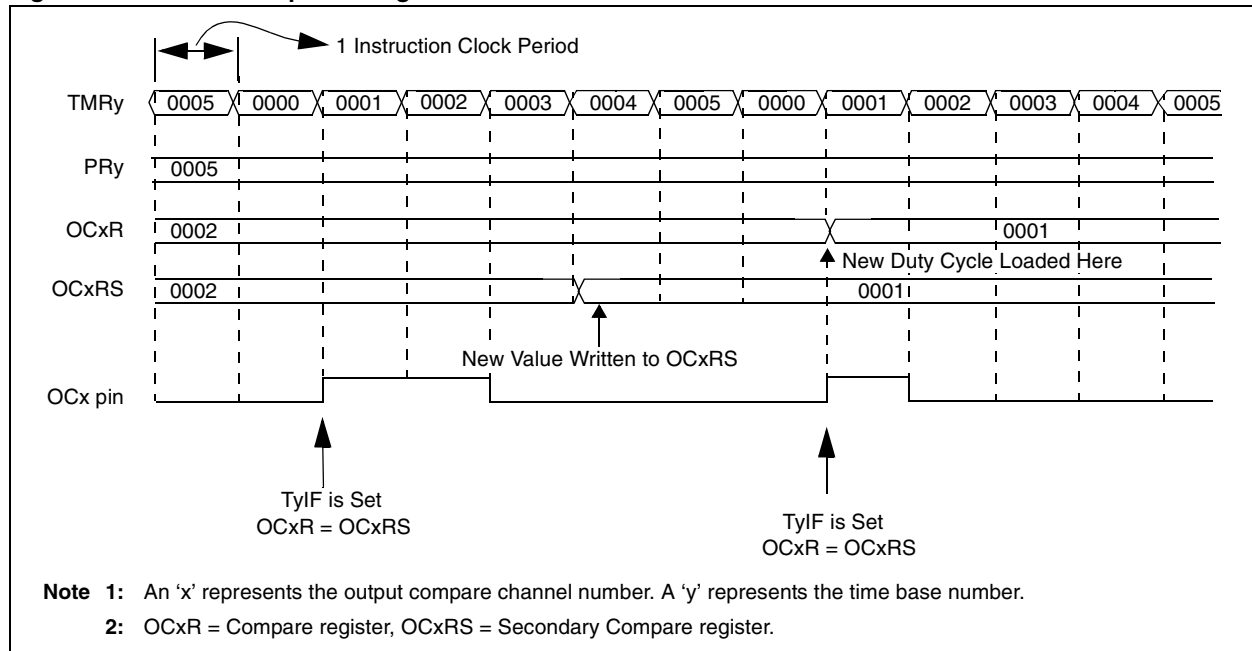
1 Instruction Clock Period

TMRy 0005 0000 0001 0002 0003 0004 0005 0000 0001 0002 0003 0004 0005

PRy 0005

OCxR 0002 0001

New Duty Cycle Loaded Here

OCxRS 0002 0001

New Value Written to OCxRS

OCx pin

TyIF is Set
OCxR = OCxRS

TyIF is Set
OCxR = OCxRS

**Note 1:** An 'x' represents the output compare channel number. A 'y' represents the time base number.

**2:** OCxR = Compare register, OCxRS = Secondary Compare register.